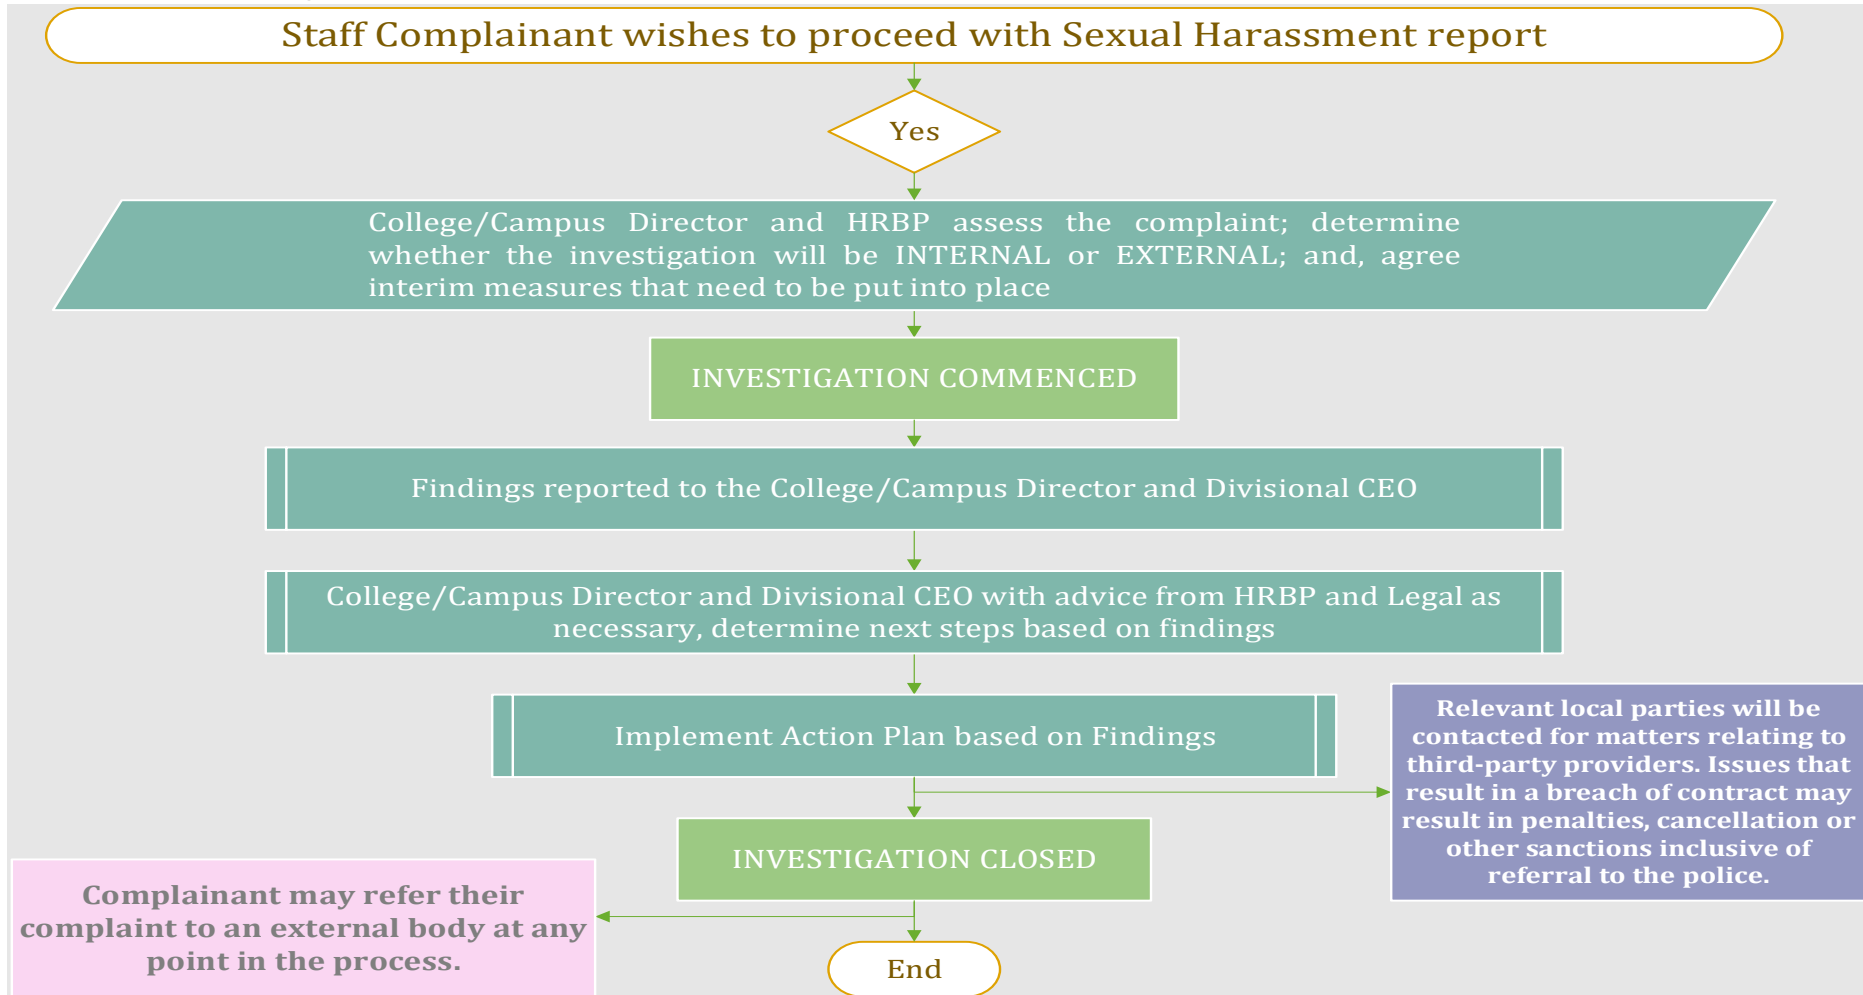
Staff Complainant wishes to proceed with Sexual Harassment report

Yes

College/Campus Director and HRBP assess the complaint; determine whether the investigation will be INTERNAL or EXTERNAL; and, agree interim measures that need to be put into place

INVESTIGATION COMMENCED

Findings reported to the College/Campus Director and Divisional CEO

College/Campus Director and Divisional CEO with advice from HRBP and Legal as necessary, determine next steps based on findings

Implement Action Plan based on Findings

Relevant local parties will be contacted for matters relating to third-party providers. Issues that result in a breach of contract may result in penalties, cancellation or other sanctions inclusive of referral to the police.

INVESTIGATION CLOSED

Complainant may refer their complaint to an external body at any point in the process.

End